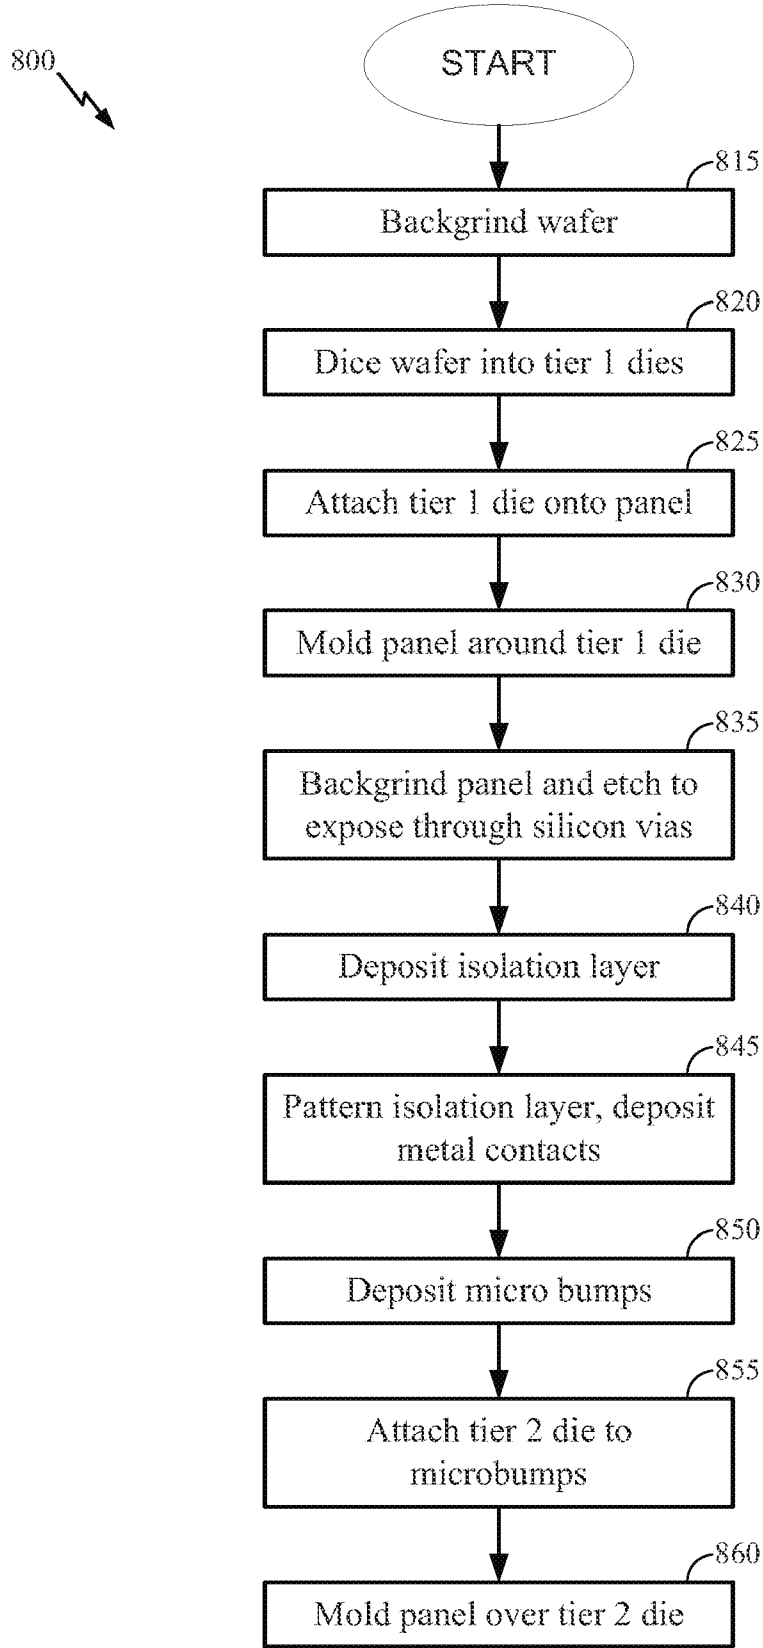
800

START

815

Backgrind wafer

820

Dice wafer into tier 1 dies

825

Attach tier 1 die onto panel

830

Mold panel around tier 1 die

835

Backgrind panel and etch to expose through silicon vias

840

Deposit isolation layer

845

Pattern isolation layer, deposit metal contacts

850

Deposit micro bumps

855

Attach tier 2 die to microbumps

860

Mold panel over tier 2 die